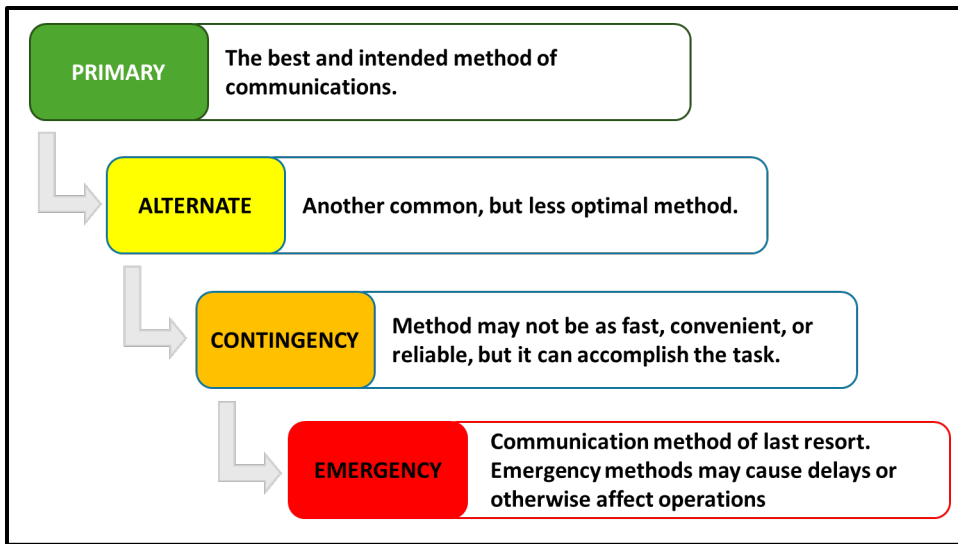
PRIMARY

The best and intended method of communications.

ALTERNATE

Another common, but less optimal method.

CONTINGENCY

Method may not be as fast, convenient, or reliable, but it can accomplish the task.

EMERGENCY

Communication method of last resort. Emergency methods may cause delays or otherwise affect operations